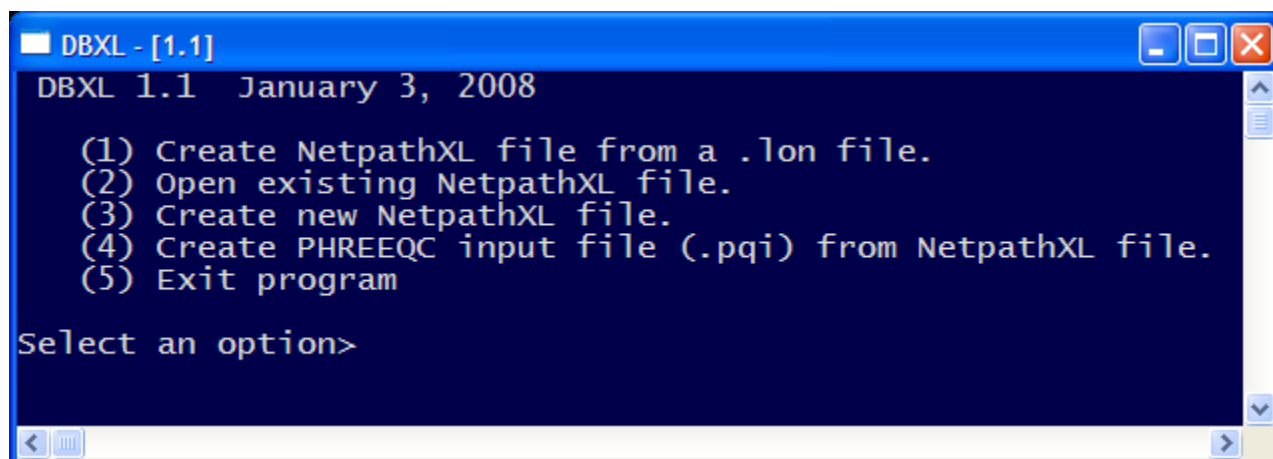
DBXL - [1.1]

DBXL 1.1  January 3, 2008

(1) Create NetpathXL file from a .lon file.
(2) Open existing NetpathXL file.
(3) Create new NetpathXL file.
(4) Create PHREEQC input file (.pqi) from NetpathXL file.
(5) Exit program

Select an option>